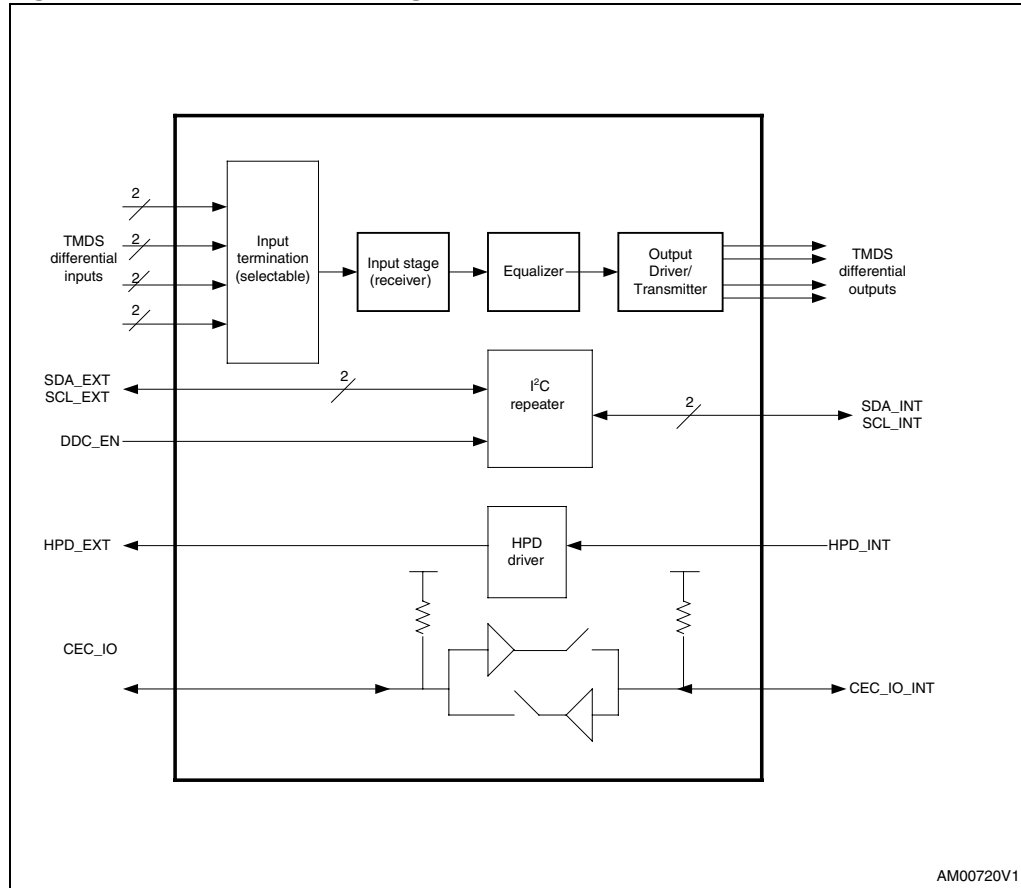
2
2
2
2
TMDS differential inputs

Input termination (selectable)

Input stage (receiver)

Equalizer

Output Driver/ Transmitter

TMDS differential outputs

SDA_EXT
SCL_EXT

2

I$^2$C repeater

2

SDA_INT
SCL_INT

DDC_EN

HPD_EXT

HPD driver

HPD_INT

CEC_IO

CEC_IO_INT

AM00720V1